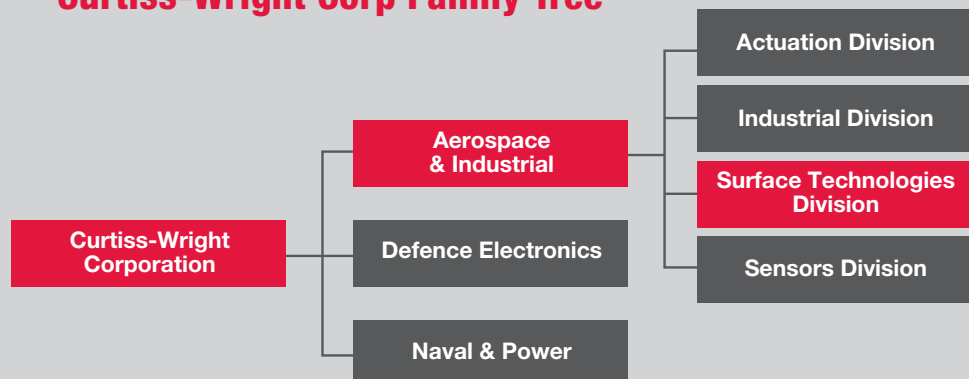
Curtiss-Wright Corp Family Tree

Curtiss-Wright Corporation

Aerospace & Industrial

Defence Electronics

Naval & Power

Actuation Division

Industrial Division

Surface Technologies Division

Sensors Division